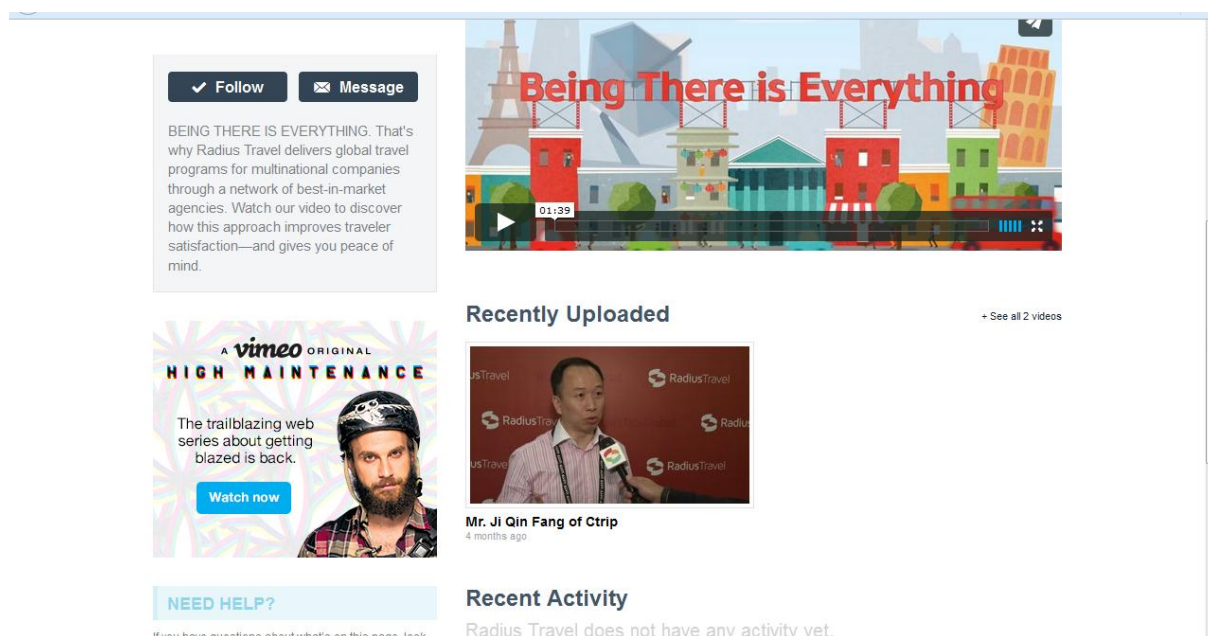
Follow
Message

BEING THERE IS EVERYTHING. That's why Radius Travel delivers global travel programs for multinational companies through a network of best-in-market agencies. Watch our video to discover how this approach improves traveler satisfaction—and gives you peace of mind.

Being There is Everything

01:39

A vimeo ORIGINAL
HIGH MAINTENANCE
The trailblazing web series about getting blazed is back.
Watch now

Recently Uploaded
+ See all 2 videos

usTravel RadiusTravel RadiusTra Radiu usTrave RadiusTravel

Mr. Ji Qin Fang of Ctrip
4 months ago

NEED HELP?
If you have questions about what's on this page, look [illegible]

Recent Activity
Radius Travel does not have any activity yet.